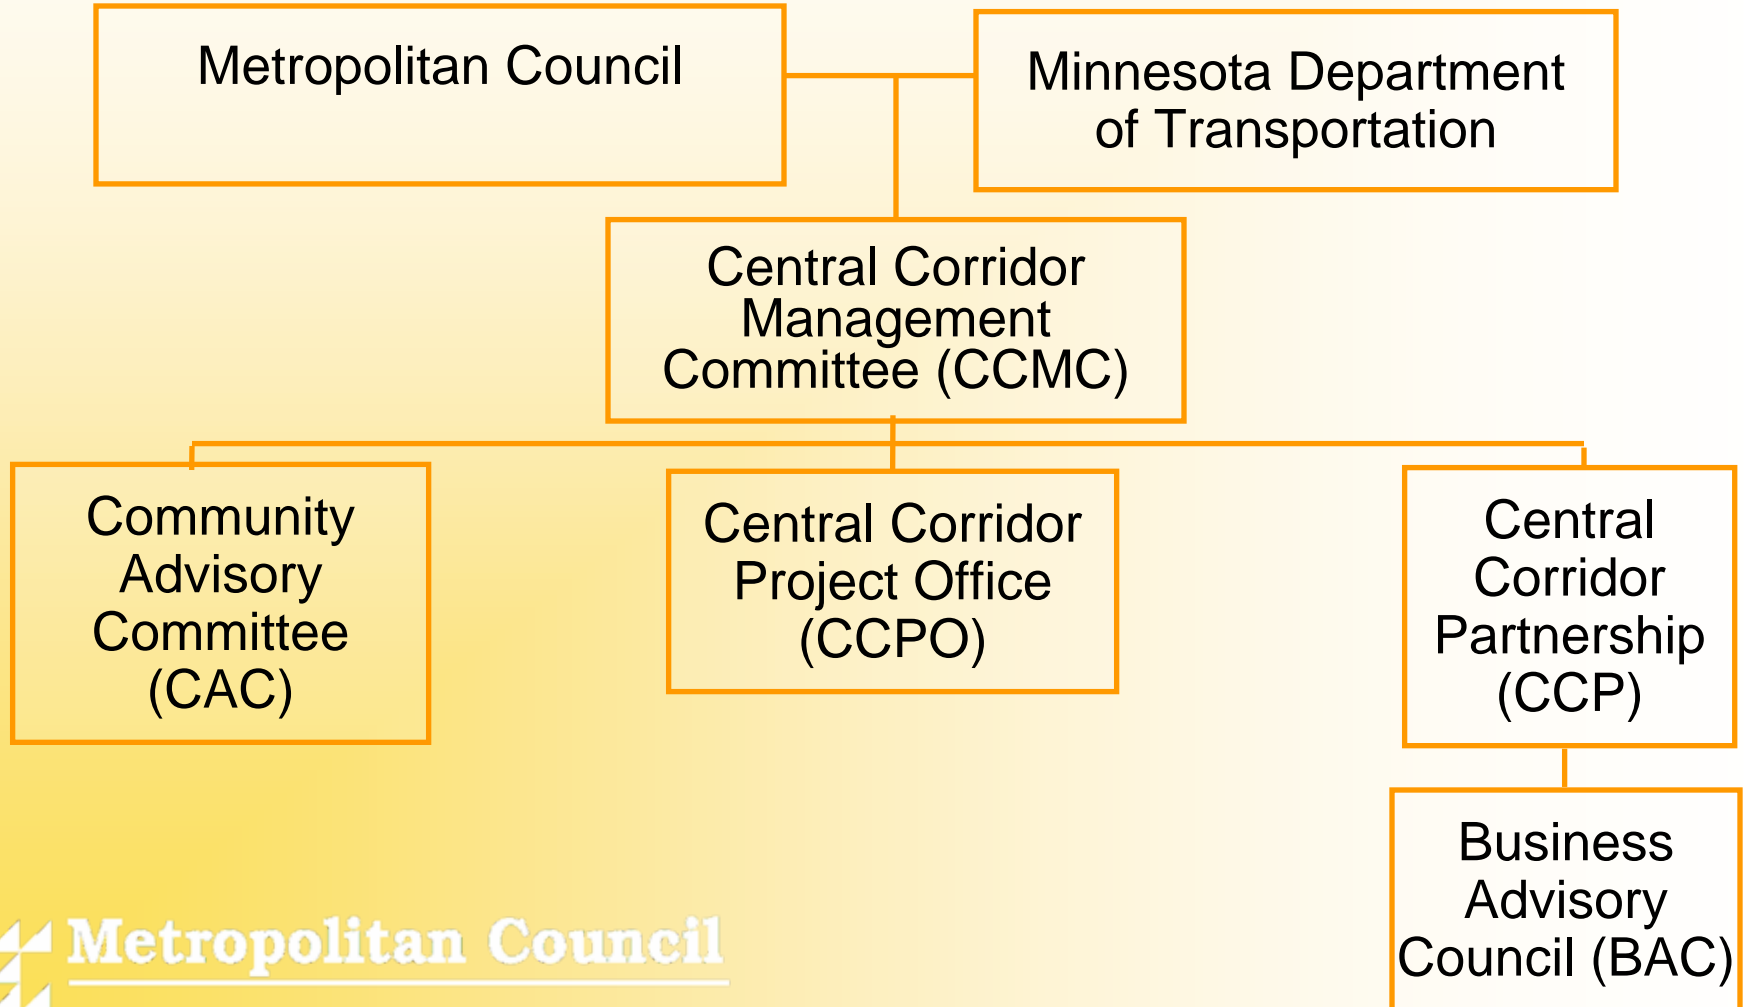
Metropolitan Council

Minnesota Department of Transportation

Central Corridor Management Committee (CCMC)

Community Advisory Committee (CAC)

Central Corridor Project Office (CCPO)

Central Corridor Partnership (CCP)

Business Advisory Council (BAC)

Metropolitan Council